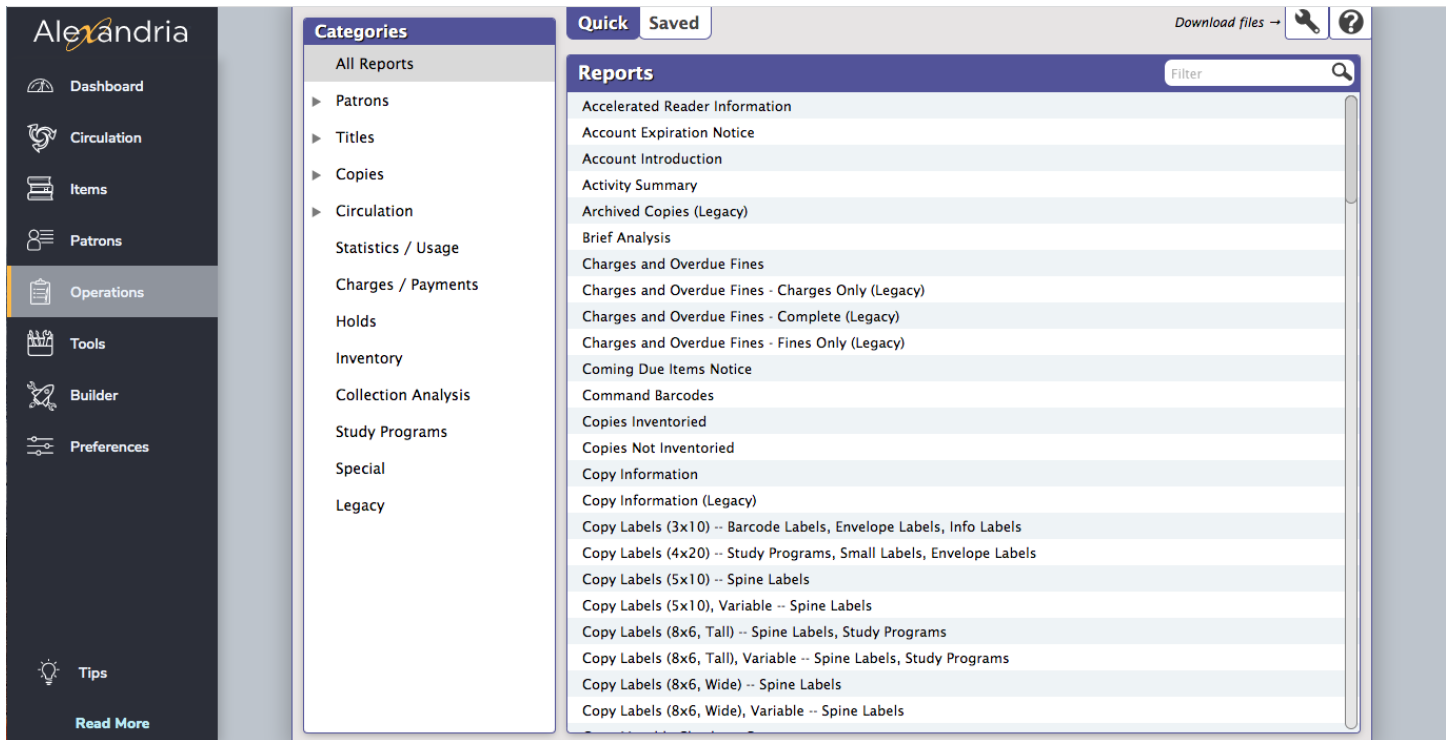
Alexandria

Dashboard
Circulation
Items
Patrons
Operations
Tools
Builder
Preferences

Tips
Read More

Categories
All Reports
Patrons
Titles
Copies
Circulation
Statistics / Usage
Charges / Payments
Holds
Inventory
Collection Analysis
Study Programs
Special
Legacy

Quick Saved

Download files →

Reports
Filter

Accelerated Reader Information
Account Expiration Notice
Account Introduction
Activity Summary
Archived Copies (Legacy)
Brief Analysis
Charges and Overdue Fines
Charges and Overdue Fines - Charges Only (Legacy)
Charges and Overdue Fines - Complete (Legacy)
Charges and Overdue Fines - Fines Only (Legacy)
Coming Due Items Notice
Command Barcodes
Copies Inventoried
Copies Not Inventoried
Copy Information
Copy Information (Legacy)
Copy Labels (3x10) -- Barcode Labels, Envelope Labels, Info Labels
Copy Labels (4x20) -- Study Programs, Small Labels, Envelope Labels
Copy Labels (5x10) -- Spine Labels
Copy Labels (5x10), Variable -- Spine Labels
Copy Labels (8x6, Tall) -- Spine Labels, Study Programs
Copy Labels (8x6, Tall), Variable -- Spine Labels, Study Programs
Copy Labels (8x6, Wide) -- Spine Labels
Copy Labels (8x6, Wide), Variable -- Spine Labels
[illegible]